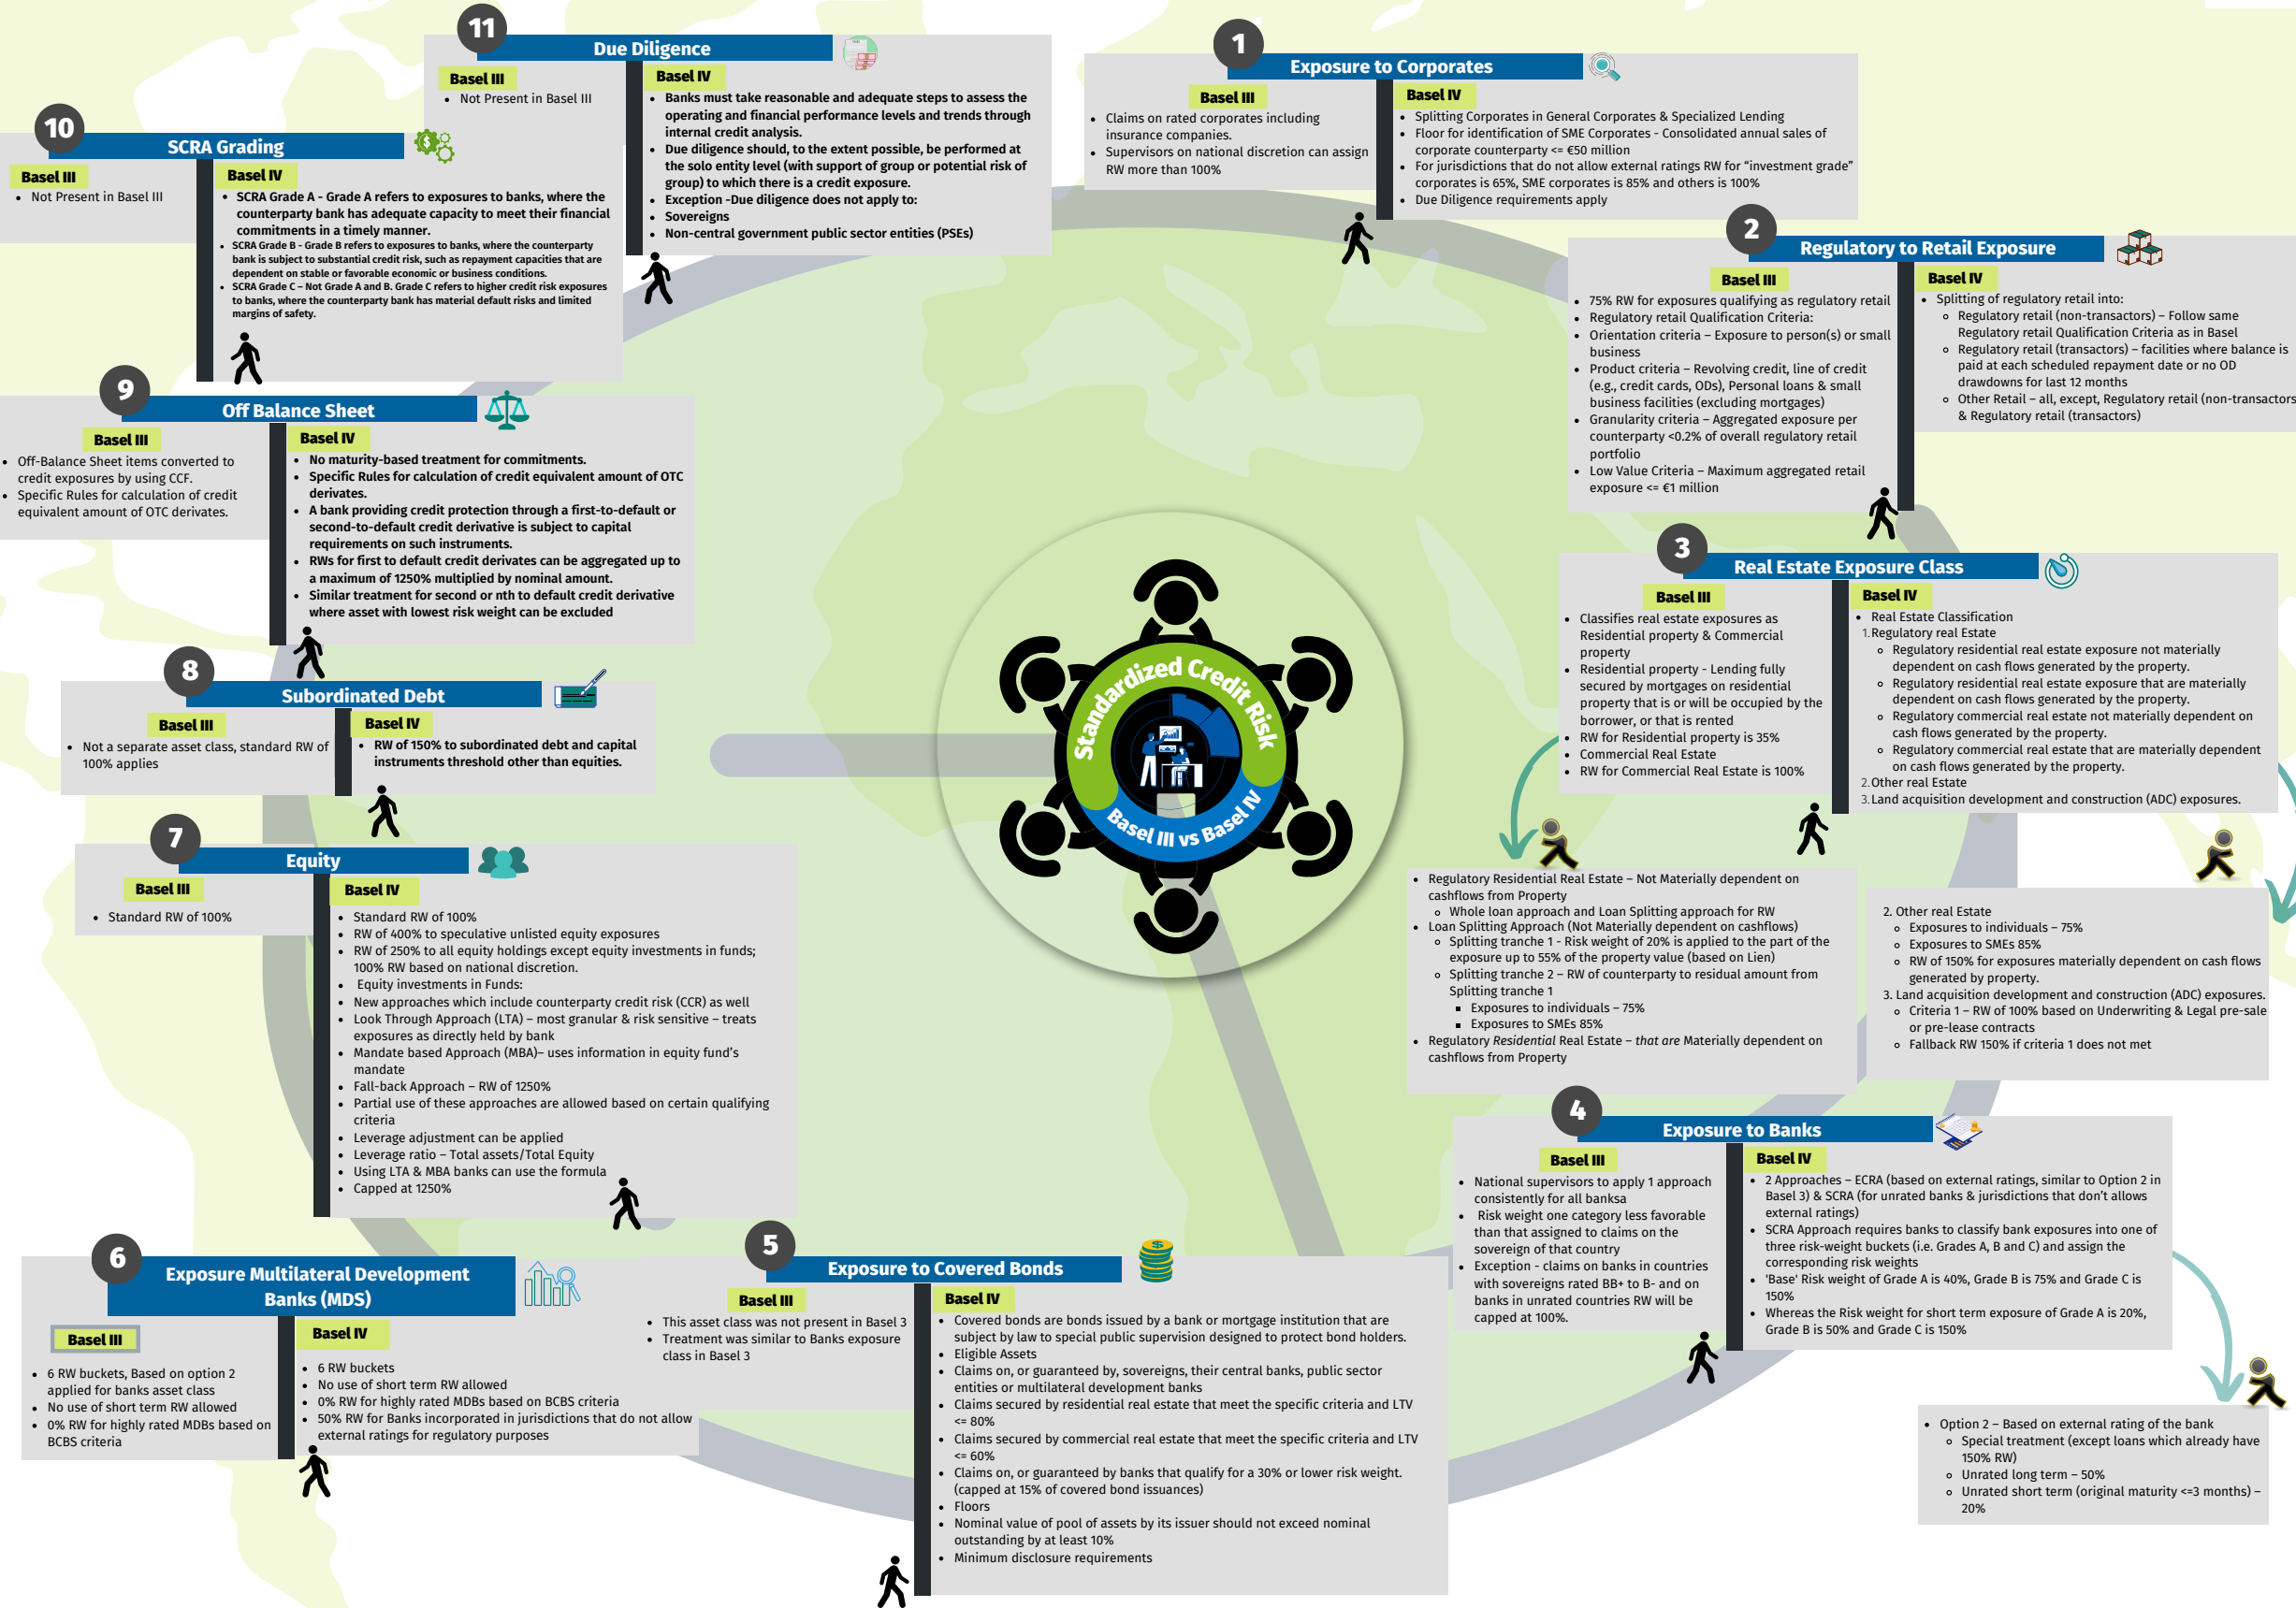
11
Due Diligence
Basel III
- Not Present in Basel III
Basel IV
- Banks must take reasonable and adequate steps to assess the operating and financial performance levels and trends through internal credit analysis.
- Due diligence should, to the extent possible, be performed at the solo entity level (with support of group or potential risk of group) to which there is a credit exposure.
- Exception -Due diligence does not apply to:
- Sovereigns
- Non-central government public sector entities (PSEs)

1
Exposure to Corporates
Basel III
- Claims on rated corporates including insurance companies.
- Supervisors on national discretion can assign RW more than 100%
Basel IV
- Splitting Corporates in General Corporates & Specialized Lending
- Floor for identification of SME Corporates - Consolidated annual sales of corporate counterparty <= €50 million
- For jurisdictions that do not allow external ratings RW for "investment grade" corporates is 65%, SME corporates is 85% and others is 100%
- Due Diligence requirements apply

10
SCRA Grading
Basel III
- Not Present in Basel III
Basel IV
- SCRA Grade A - Grade A refers to exposures to banks, where the counterparty bank has adequate capacity to meet their financial commitments in a timely manner.
- SCRA Grade B - Grade B refers to exposures to banks, where the counterparty bank is subject to substantial credit risk, such as repayment capacities that are dependent on stable or favorable economic or business conditions.
- SCRA Grade C – Not Grade A and B. Grade C refers to higher credit risk exposures to banks, where the counterparty bank has material default risks and limited margins of safety.

2
Regulatory to Retail Exposure
Basel III
- 75% RW for exposures qualifying as regulatory retail
- Regulatory retail Qualification Criteria:
- Orientation criteria – Exposure to person(s) or small business
- Product criteria – Revolving credit, line of credit (e.g., credit cards, ODs), Personal loans & small business facilities (excluding mortgages)
- Granularity criteria – Aggregated exposure per counterparty <0.2% of overall regulatory retail portfolio
- Low Value Criteria – Maximum aggregated retail exposure <= €1 million
Basel IV
- Splitting of regulatory retail into:
  - Regulatory retail (non-transactors) – Follow same Regulatory retail Qualification Criteria as in Basel
  - Regulatory retail (transactors) – facilities where balance is paid at each scheduled repayment date or no OD drawdowns for last 12 months
  - Other Retail – all, except, Regulatory retail (non-transactors) & Regulatory retail (transactors)

9
Off Balance Sheet
Basel III
- Off-Balance Sheet items converted to credit exposures by using CCF.
- Specific Rules for calculation of credit equivalent amount of OTC derivates.
Basel IV
- No maturity-based treatment for commitments.
- Specific Rules for calculation of credit equivalent amount of OTC derivates.
- A bank providing credit protection through a first-to-default or second-to-default credit derivative is subject to capital requirements on such instruments.
- RWs for first to default credit derivates can be aggregated up to a maximum of 1250% multiplied by nominal amount.
- Similar treatment for second or nth to default credit derivative where asset with lowest risk weight can be excluded

3
Real Estate Exposure Class
Basel III
- Classifies real estate exposures as Residential property & Commercial property
- Residential property - Lending fully secured by mortgages on residential property that is or will be occupied by the borrower, or that is rented
- RW for Residential property is 35%
- Commercial Real Estate
- RW for Commercial Real Estate is 100%
Basel IV
- Real Estate Classification
1. Regulatory real Estate
  - Regulatory residential real estate exposure not materially dependent on cash flows generated by the property.
  - Regulatory residential real estate exposure that are materially dependent on cash flows generated by the property.
  - Regulatory commercial real estate not materially dependent on cash flows generated by the property.
  - Regulatory commercial real estate that are materially dependent on cash flows generated by the property.
2. Other real Estate
3. Land acquisition development and construction (ADC) exposures.

8
Subordinated Debt
Basel III
- Not a separate asset class, standard RW of 100% applies
Basel IV
- RW of 150% to subordinated debt and capital instruments threshold other than equities.

Standardized Credit Risk
Basel III vs Basel IV

7
Equity
Basel III
- Standard RW of 100%
Basel IV
- Standard RW of 100%
- RW of 400% to speculative unlisted equity exposures
- RW of 250% to all equity holdings except equity investments in funds; 100% RW based on national discretion.
- Equity investments in Funds:
- New approaches which include counterparty credit risk (CCR) as well
- Look Through Approach (LTA) – most granular & risk sensitive – treats exposures as directly held by bank
- Mandate based Approach (MBA)– uses information in equity fund's mandate
- Fall-back Approach – RW of 1250%
- Partial use of these approaches are allowed based on certain qualifying criteria
- Leverage adjustment can be applied
- Leverage ratio – Total assets/Total Equity
- Using LTA & MBA banks can use the formula
- Capped at 1250%

- Regulatory Residential Real Estate – Not Materially dependent on cashflows from Property
  - Whole loan approach and Loan Splitting approach for RW
- Loan Splitting Approach (Not Materially dependent on cashflows)
  - Splitting tranche 1 - Risk weight of 20% is applied to the part of the exposure up to 55% of the property value (based on Lien)
  - Splitting tranche 2 – RW of counterparty to residual amount from Splitting tranche 1
    - Exposures to individuals – 75%
    - Exposures to SMEs 85%
- Regulatory Residential Real Estate – that are Materially dependent on cashflows from Property

2. Other real Estate
  - Exposures to individuals – 75%
  - Exposures to SMEs 85%
  - RW of 150% for exposures materially dependent on cash flows generated by property.
3. Land acquisition development and construction (ADC) exposures.
  - Criteria 1 – RW of 100% based on Underwriting & Legal pre-sale or pre-lease contracts
  - Fallback RW 150% if criteria 1 does not met

4
Exposure to Banks
Basel III
- National supervisors to apply 1 approach consistently for all banksa
- Risk weight one category less favorable than that assigned to claims on the sovereign of that country
- Exception - claims on banks in countries with sovereigns rated BB+ to B- and on banks in unrated countries RW will be capped at 100%.
Basel IV
- 2 Approaches – ECRA (based on external ratings, similar to Option 2 in Basel 3) & SCRA (for unrated banks & jurisdictions that don't allows external ratings)
- SCRA Approach requires banks to classify bank exposures into one of three risk-weight buckets (i.e. Grades A, B and C) and assign the corresponding risk weights
- 'Base' Risk weight of Grade A is 40%, Grade B is 75% and Grade C is 150%
- Whereas the Risk weight for short term exposure of Grade A is 20%, Grade B is 50% and Grade C is 150%

6
Exposure Multilateral Development Banks (MDS)
Basel III
- 6 RW buckets, Based on option 2 applied for banks asset class
- No use of short term RW allowed
- 0% RW for highly rated MDBs based on BCBS criteria
Basel IV
- 6 RW buckets
- No use of short term RW allowed
- 0% RW for highly rated MDBs based on BCBS criteria
- 50% RW for Banks incorporated in jurisdictions that do not allow external ratings for regulatory purposes

5
Exposure to Covered Bonds
Basel III
- This asset class was not present in Basel 3
- Treatment was similar to Banks exposure class in Basel 3
Basel IV
- Covered bonds are bonds issued by a bank or mortgage institution that are subject by law to special public supervision designed to protect bond holders.
- Eligible Assets
- Claims on, or guaranteed by, sovereigns, their central banks, public sector entities or multilateral development banks
- Claims secured by residential real estate that meet the specific criteria and LTV <= 80%
- Claims secured by commercial real estate that meet the specific criteria and LTV <= 60%
- Claims on, or guaranteed by banks that qualify for a 30% or lower risk weight. (capped at 15% of covered bond issuances)
- Floors
- Nominal value of pool of assets by its issuer should not exceed nominal outstanding by at least 10%
- Minimum disclosure requirements

- Option 2 – Based on external rating of the bank
  - Special treatment (except loans which already have 150% RW)
  - Unrated long term – 50%
  - Unrated short term (original maturity <=3 months) – 20%